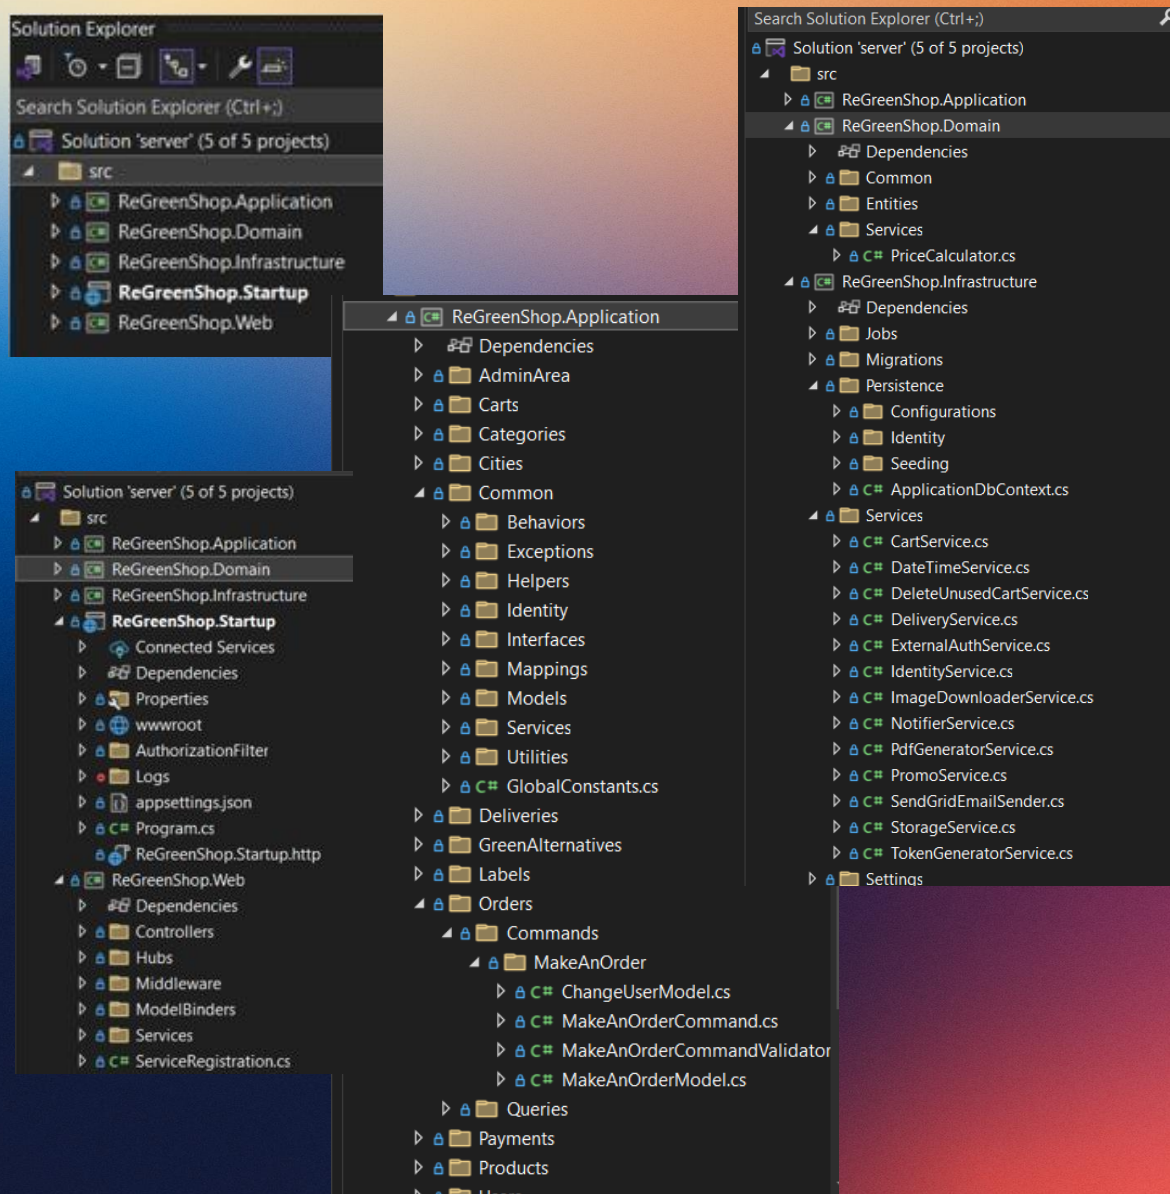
Solution Explorer

Search Solution Explorer (Ctrl+;)

Solution 'server' (5 of 5 projects)
src
ReGreenShop.Application
ReGreenShop.Domain
ReGreenShop.Infrastructure
ReGreenShop.Startup
ReGreenShop.Web

Solution 'server' (5 of 5 projects)
src
ReGreenShop.Application
ReGreenShop.Domain
ReGreenShop.Infrastructure
ReGreenShop.Startup
Connected Services
Dependencies
Properties
wwwroot
AuthorizationFilter
Logs
appsettings.json
C# Program.cs
ReGreenShop.Startup.http
ReGreenShop.Web
Dependencies
Controllers
Hubs
Middleware
ModelBinders
Services
C# ServiceRegistration.cs

ReGreenShop.Application
Dependencies
AdminArea
Carts
Categories
Cities
Common
Behaviors
Exceptions
Helpers
Identity
Interfaces
Mappings
Models
Services
Utilities
C# GlobalConstants.cs
Deliveries
GreenAlternatives
Labels
Orders
Commands
MakeAnOrder
C# ChangeUserModel.cs
C# MakeAnOrderCommand.cs
C# MakeAnOrderCommandValidator
C# MakeAnOrderModel.cs
Queries
Payments
Products

Search Solution Explorer (Ctrl+;)
Solution 'server' (5 of 5 projects)
src
ReGreenShop.Application
ReGreenShop.Domain
Dependencies
Common
Entities
Services
C# PriceCalculator.cs
ReGreenShop.Infrastructure
Dependencies
Jobs
Migrations
Persistence
Configurations
Identity
Seeding
C# ApplicationDbContext.cs
Services
C# CartService.cs
C# DateTimeService.cs
C# DeleteUnusedCartService.cs
C# DeliveryService.cs
C# ExternalAuthService.cs
C# IdentityService.cs
C# ImageDownloaderService.cs
C# NotifierService.cs
C# PdfGeneratorService.cs
C# PromoService.cs
C# SendGridEmailSender.cs
C# StorageService.cs
C# TokenGeneratorService.cs
Settings